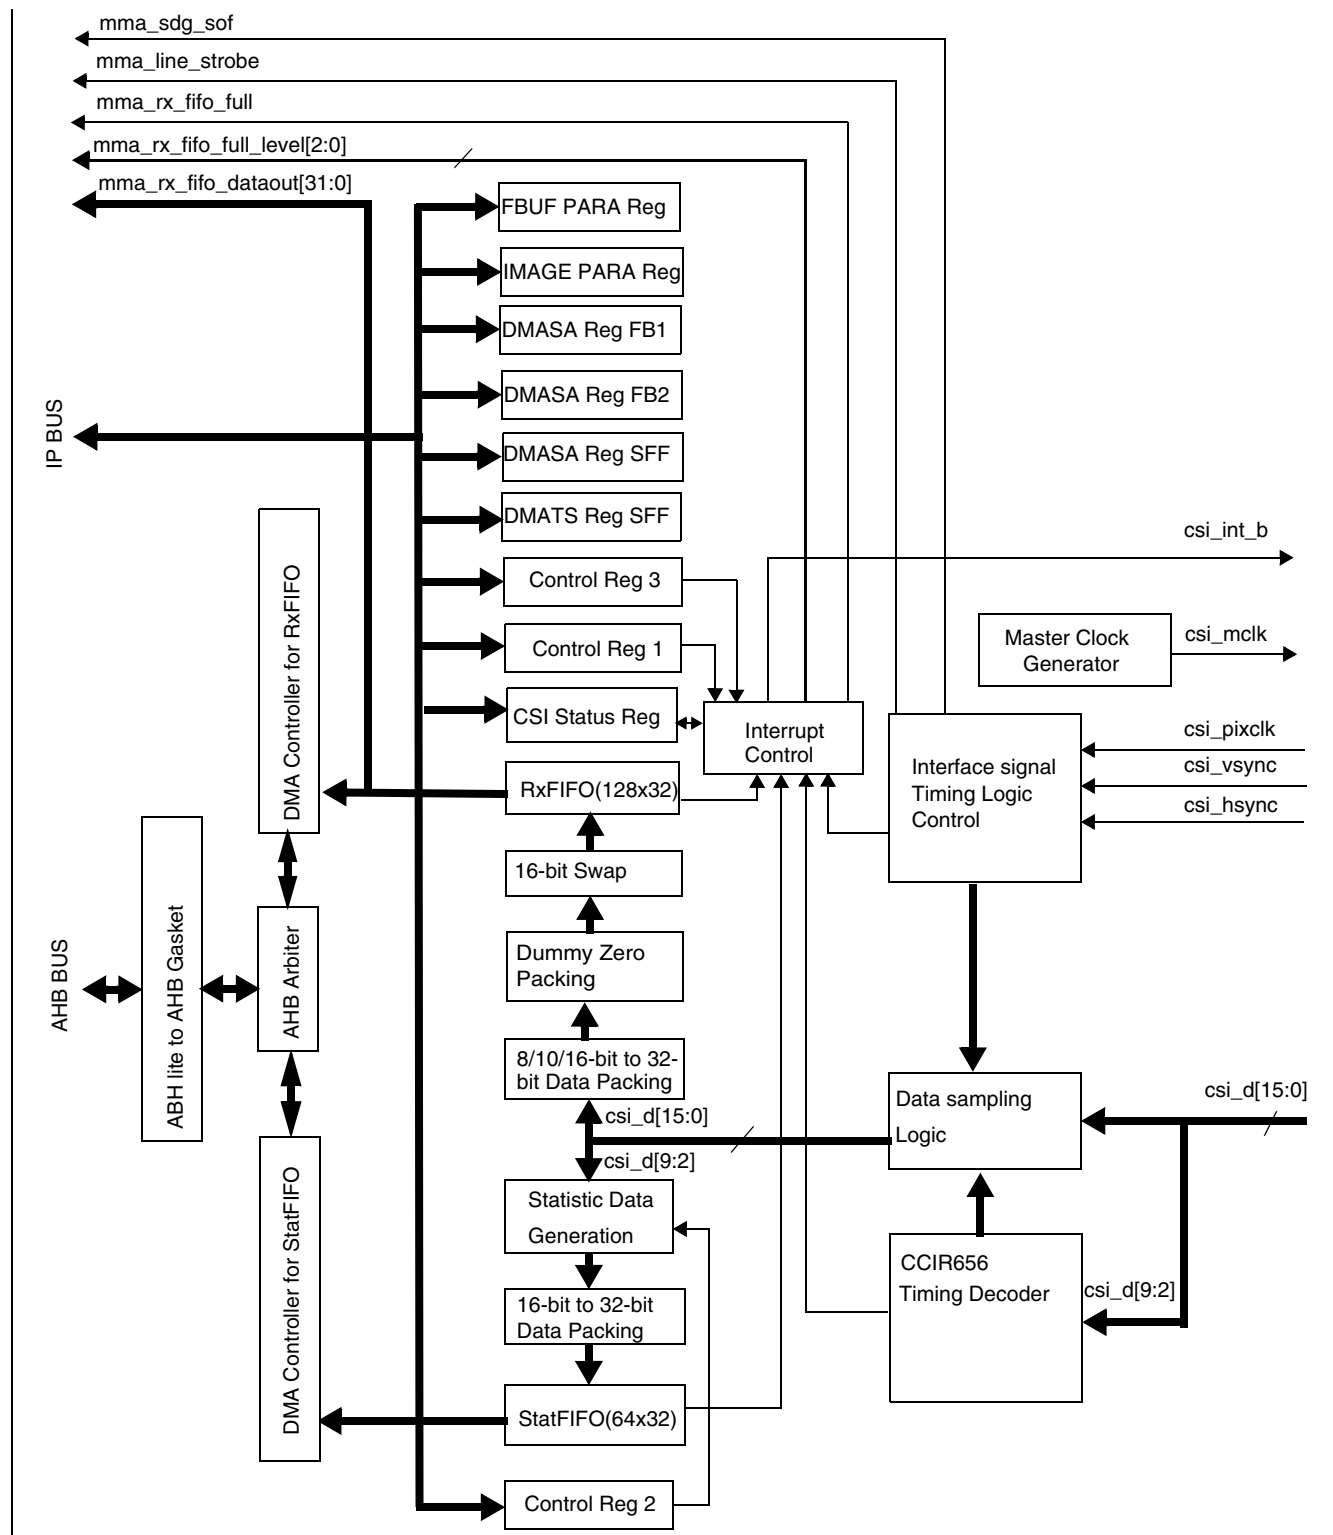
mma_sdg_sof
mma_line_strobe
mma_rx_fifo_full
mma_rx_fifo_full_level[2:0]
mma_rx_fifo_dataout[31:0]
FBUF PARA Reg
IMAGE PARA Reg
DMASA Reg FB1
DMASA Reg FB2
IP BUS
DMASA Reg SFF
DMATS Reg SFF
csi_int_b
DMA Controller for RxFIFO
Control Reg 3
Master Clock Generator
csi_mclk
Control Reg 1
CSI Status Reg
Interrupt Control
csi_pixclk
Interface signal Timing Logic Control
csi_vsync
RxFIFO(128x32)
csi_hsync
16-bit Swap
AHB BUS
ABH lite to AHB Gasket
AHB Arbiter
Dummy Zero Packing
8/10/16-bit to 32-bit Data Packing
csi_d[15:0]
Data sampling Logic
csi_d[15:0]
csi_d[9:2]
Statistic Data Generation
DMA Controller for StatFIFO
CCIR656 Timing Decoder
csi_d[9:2]
16-bit to 32-bit Data Packing
StatFIFO(64x32)
Control Reg 2